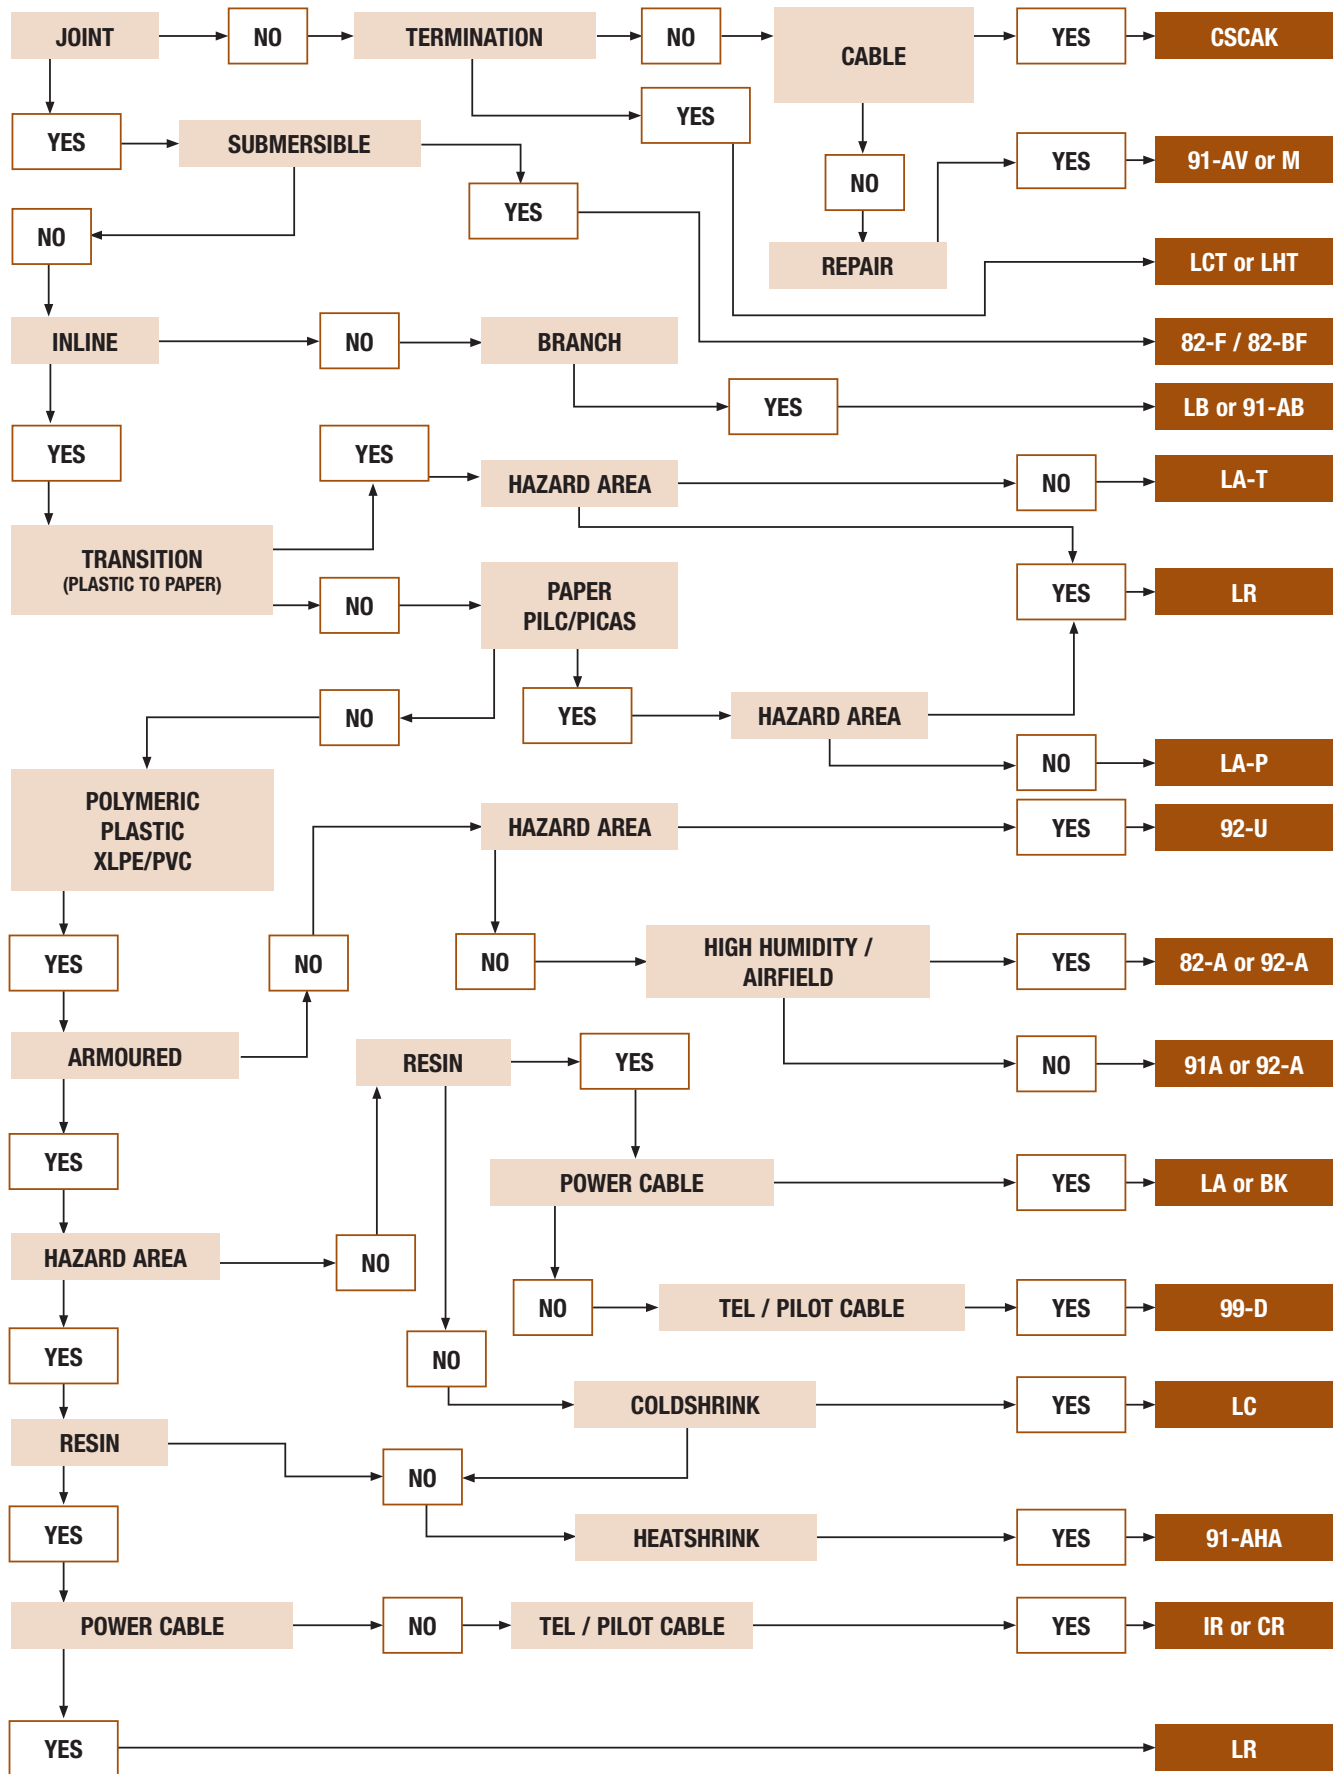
JOINT
NO
TERMINATION
NO
CABLE
YES
CSCAK

YES
SUBMERSIBLE
YES
NO
YES
91-AV or M

YES
NO
REPAIR
LCT or LHT

INLINE
NO
BRANCH
82-F / 82-BF

YES
LB or 91-AB

YES
YES
HAZARD AREA
NO
LA-T

TRANSITION
(PLASTIC TO PAPER)
NO
PAPER
PILC/PICAS
YES
LR

NO
YES
HAZARD AREA
NO
LA-P

POLYMERIC
PLASTIC
XLPE/PVC
HAZARD AREA
YES
92-U

YES
NO
NO
HIGH HUMIDITY / AIRFIELD
YES
82-A or 92-A

ARMOURED
RESIN
YES
NO
91A or 92-A

YES
POWER CABLE
YES
LA or BK

HAZARD AREA
NO
NO
TEL / PILOT CABLE
YES
99-D

YES
NO
COLDSHRINK
YES
LC

RESIN
NO

YES
HEATSHRINK
YES
91-AHA

POWER CABLE
NO
TEL / PILOT CABLE
YES
IR or CR

YES
LR